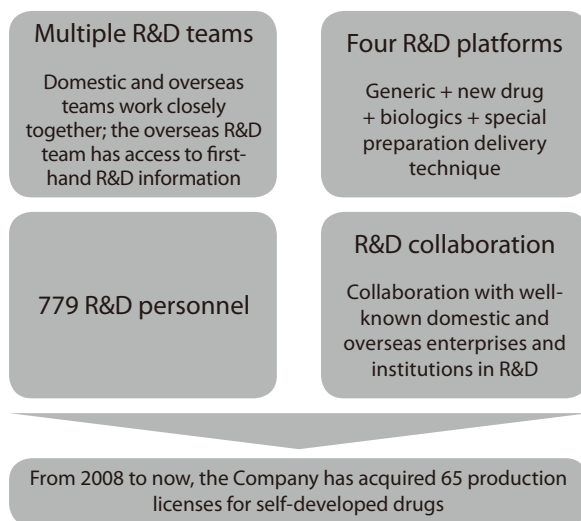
Multiple R&D teams

Domestic and overseas teams work closely together; the overseas R&D team has access to first-hand R&D information

Four R&D platforms

Generic + new drug + biologics + special preparation delivery technique

779 R&D personnel

R&D collaboration

Collaboration with well-known domestic and overseas enterprises and institutions in R&D

From 2008 to now, the Company has acquired 65 production licenses for self-developed drugs